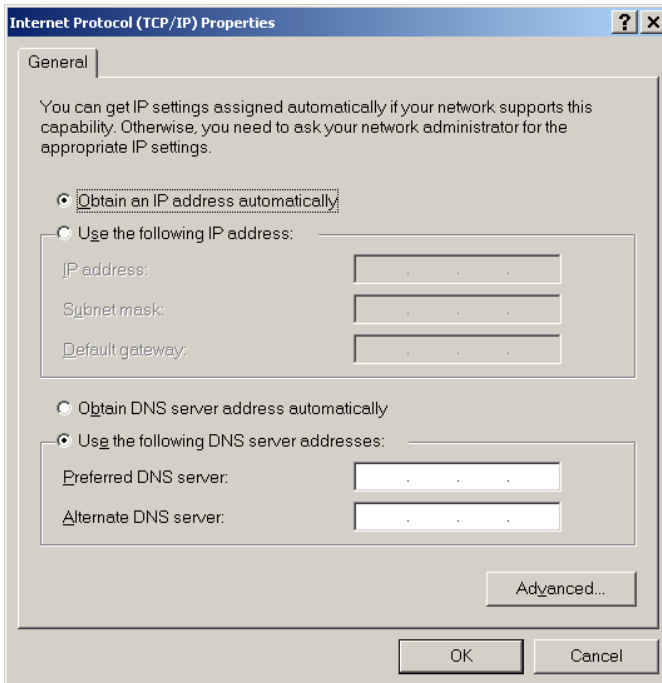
Internet Protocol (TCP/IP) Properties

?

X

General

You can get IP settings assigned automatically if your network supports this capability. Otherwise, you need to ask your network administrator for the appropriate IP settings.

Obtain an IP address automatically

Use the following IP address:

IP address:

Subnet mask:

Default gateway:

Obtain DNS server address automatically

Use the following DNS server addresses:

Preferred DNS server:

Alternate DNS server:

Advanced...

OK

Cancel